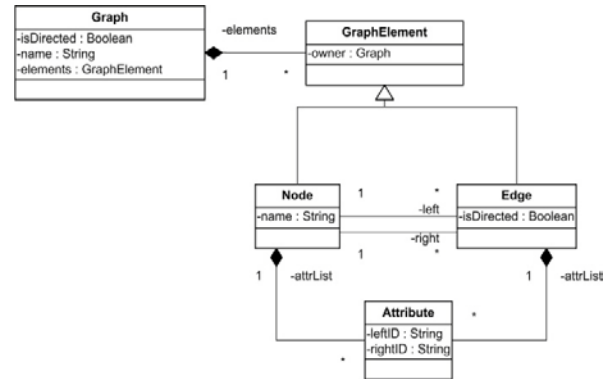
Graph
-isDirected : Boolean
-name : String
-elements : GraphElement

-elements
1
*

GraphElement
-owner : Graph

Node
-name : String

1
*
-left
-right
1
*

Edge
-isDirected : Boolean

1
-attrList
1
-attrList

Attribute
-leftID : String
-rightID : String

*
*